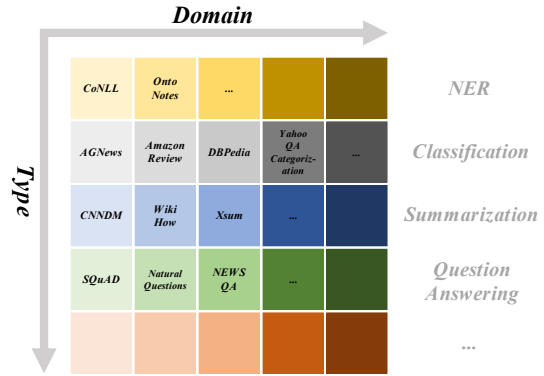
Domain

Type

| | | | | |
|---|---|---|---|---|
| CoNLL | Onto Notes | ... | | |
| AGNews | Amazon Review | DBPedia | Yahoo QA Categorization | ... |
| CNNDM | Wiki How | Xsum | ... | |
| SQuAD | Natural Questions | NEWS QA | ... | |
| | | | | |

NER

Classification

Summarization

Question Answering

...